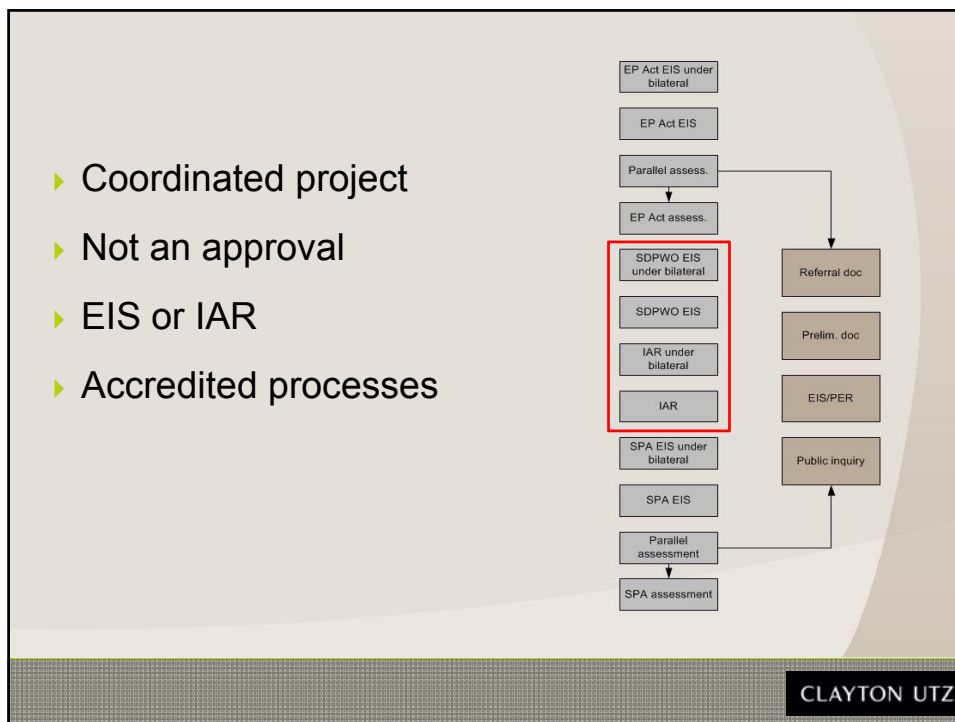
- Coordinated project
- Not an approval
- EIS or IAR
- Accredited processes

EP Act EIS under bilateral

EP Act EIS

Parallel assess.

EP Act assess.

SDPWO EIS under bilateral

SDPWO EIS

IAR under bilateral

IAR

SPA EIS under bilateral

SPA EIS

Parallel assessment

SPA assessment

Referral doc

Prelim. doc

EIS/PER

Public inquiry

CLAYTON UTZ